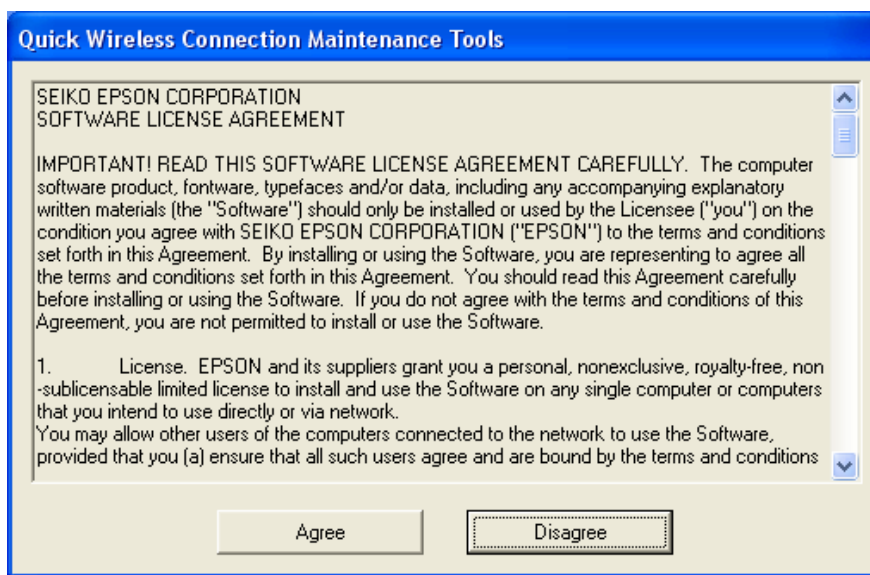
Quick Wireless Connection Maintenance Tools

SEIKO EPSON CORPORATION
SOFTWARE LICENSE AGREEMENT

IMPORTANT! READ THIS SOFTWARE LICENSE AGREEMENT CAREFULLY. The computer software product, fontware, typefaces and/or data, including any accompanying explanatory written materials (the "Software") should only be installed or used by the Licensee ("you") on the condition you agree with SEIKO EPSON CORPORATION ("EPSON") to the terms and conditions set forth in this Agreement. By installing or using the Software, you are representing to agree all the terms and conditions set forth in this Agreement. You should read this Agreement carefully before installing or using the Software. If you do not agree with the terms and conditions of this Agreement, you are not permitted to install or use the Software.

1. License. EPSON and its suppliers grant you a personal, nonexclusive, royalty-free, non-sublicensable limited license to install and use the Software on any single computer or computers that you intend to use directly or via network.
You may allow other users of the computers connected to the network to use the Software, provided that you (a) ensure that all such users agree and are bound by the terms and conditions

Agree

Disagree